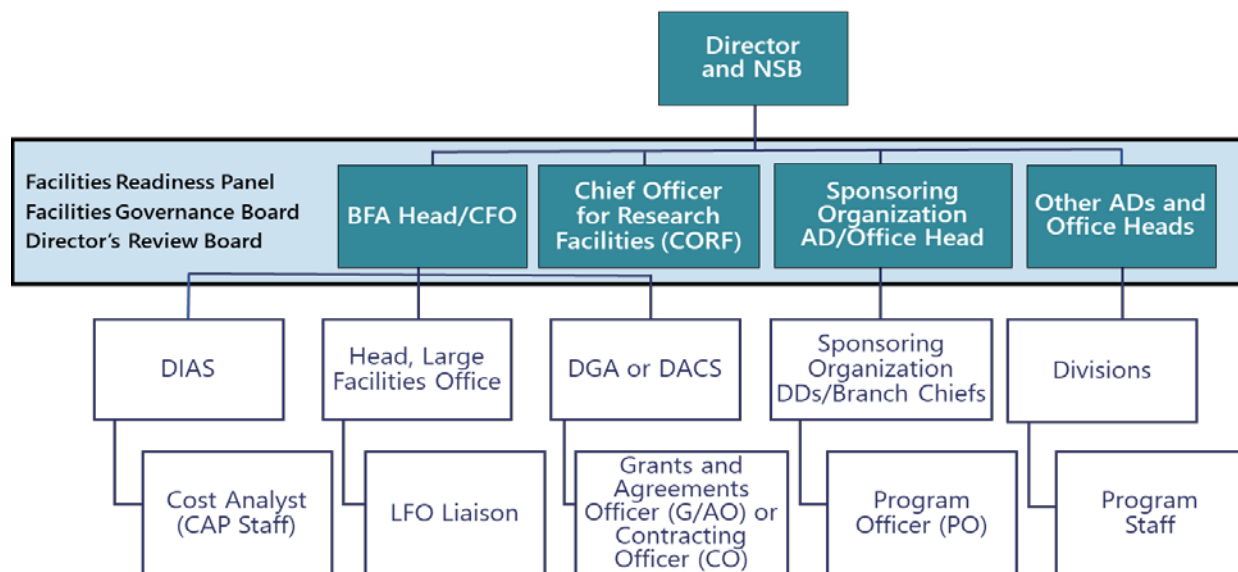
Director and NSB

Facilities Readiness Panel
Facilities Governance Board
Director's Review Board

BFA Head/CFO

Chief Officer for Research Facilities (CORF)

Sponsoring Organization AD/Office Head

Other ADs and Office Heads

DIAS

Head, Large Facilities Office

DGA or DACS

Sponsoring Organization DDs/Branch Chiefs

Divisions

Cost Analyst (CAP Staff)

LFO Liaison

Grants and Agreements Officer (G/AO) or Contracting Officer (CO)

Program Officer (PO)

Program Staff